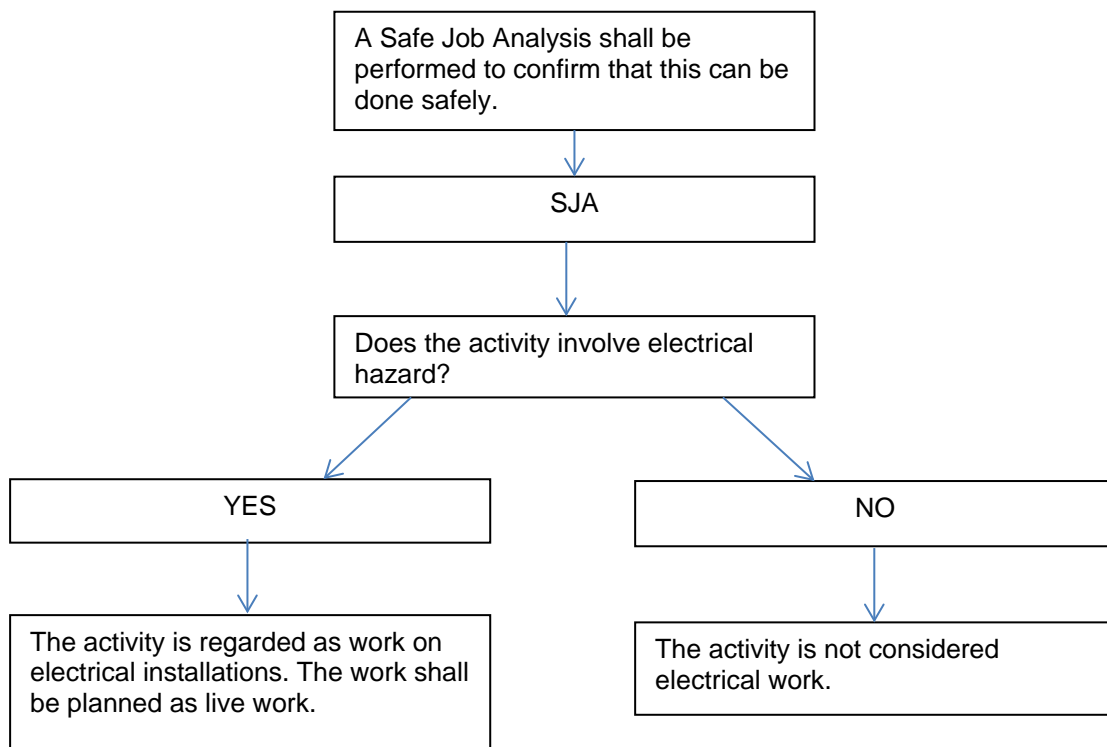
A Safe Job Analysis shall be performed to confirm that this can be done safely.

SJA

Does the activity involve electrical hazard?

YES

NO

The activity is regarded as work on electrical installations. The work shall be planned as live work.

The activity is not considered electrical work.